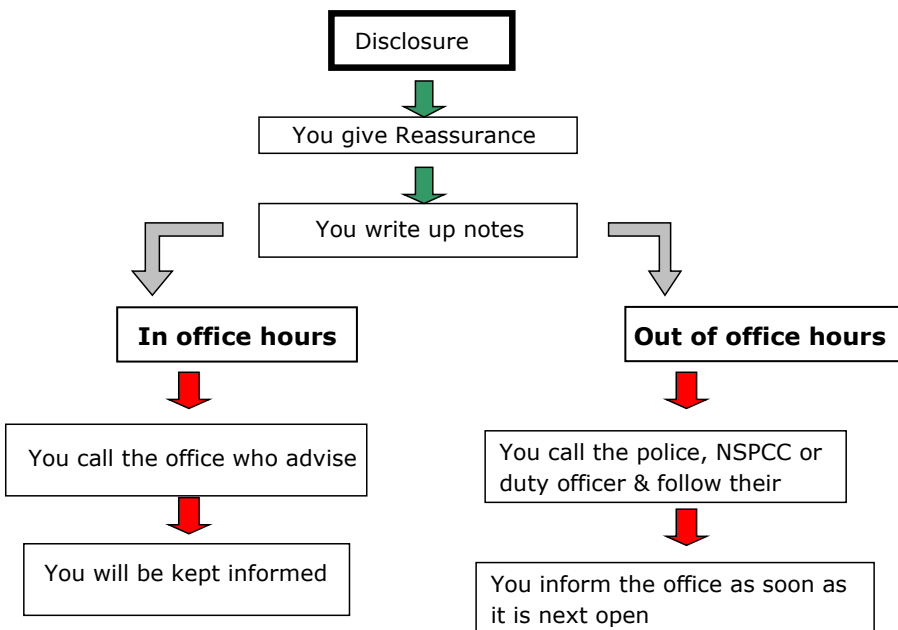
Disclosure

You give Reassurance

You write up notes

**In office hours**

You call the office who advise

You will be kept informed

**Out of office hours**

You call the police, NSPCC or duty officer & follow their

You inform the office as soon as it is next open